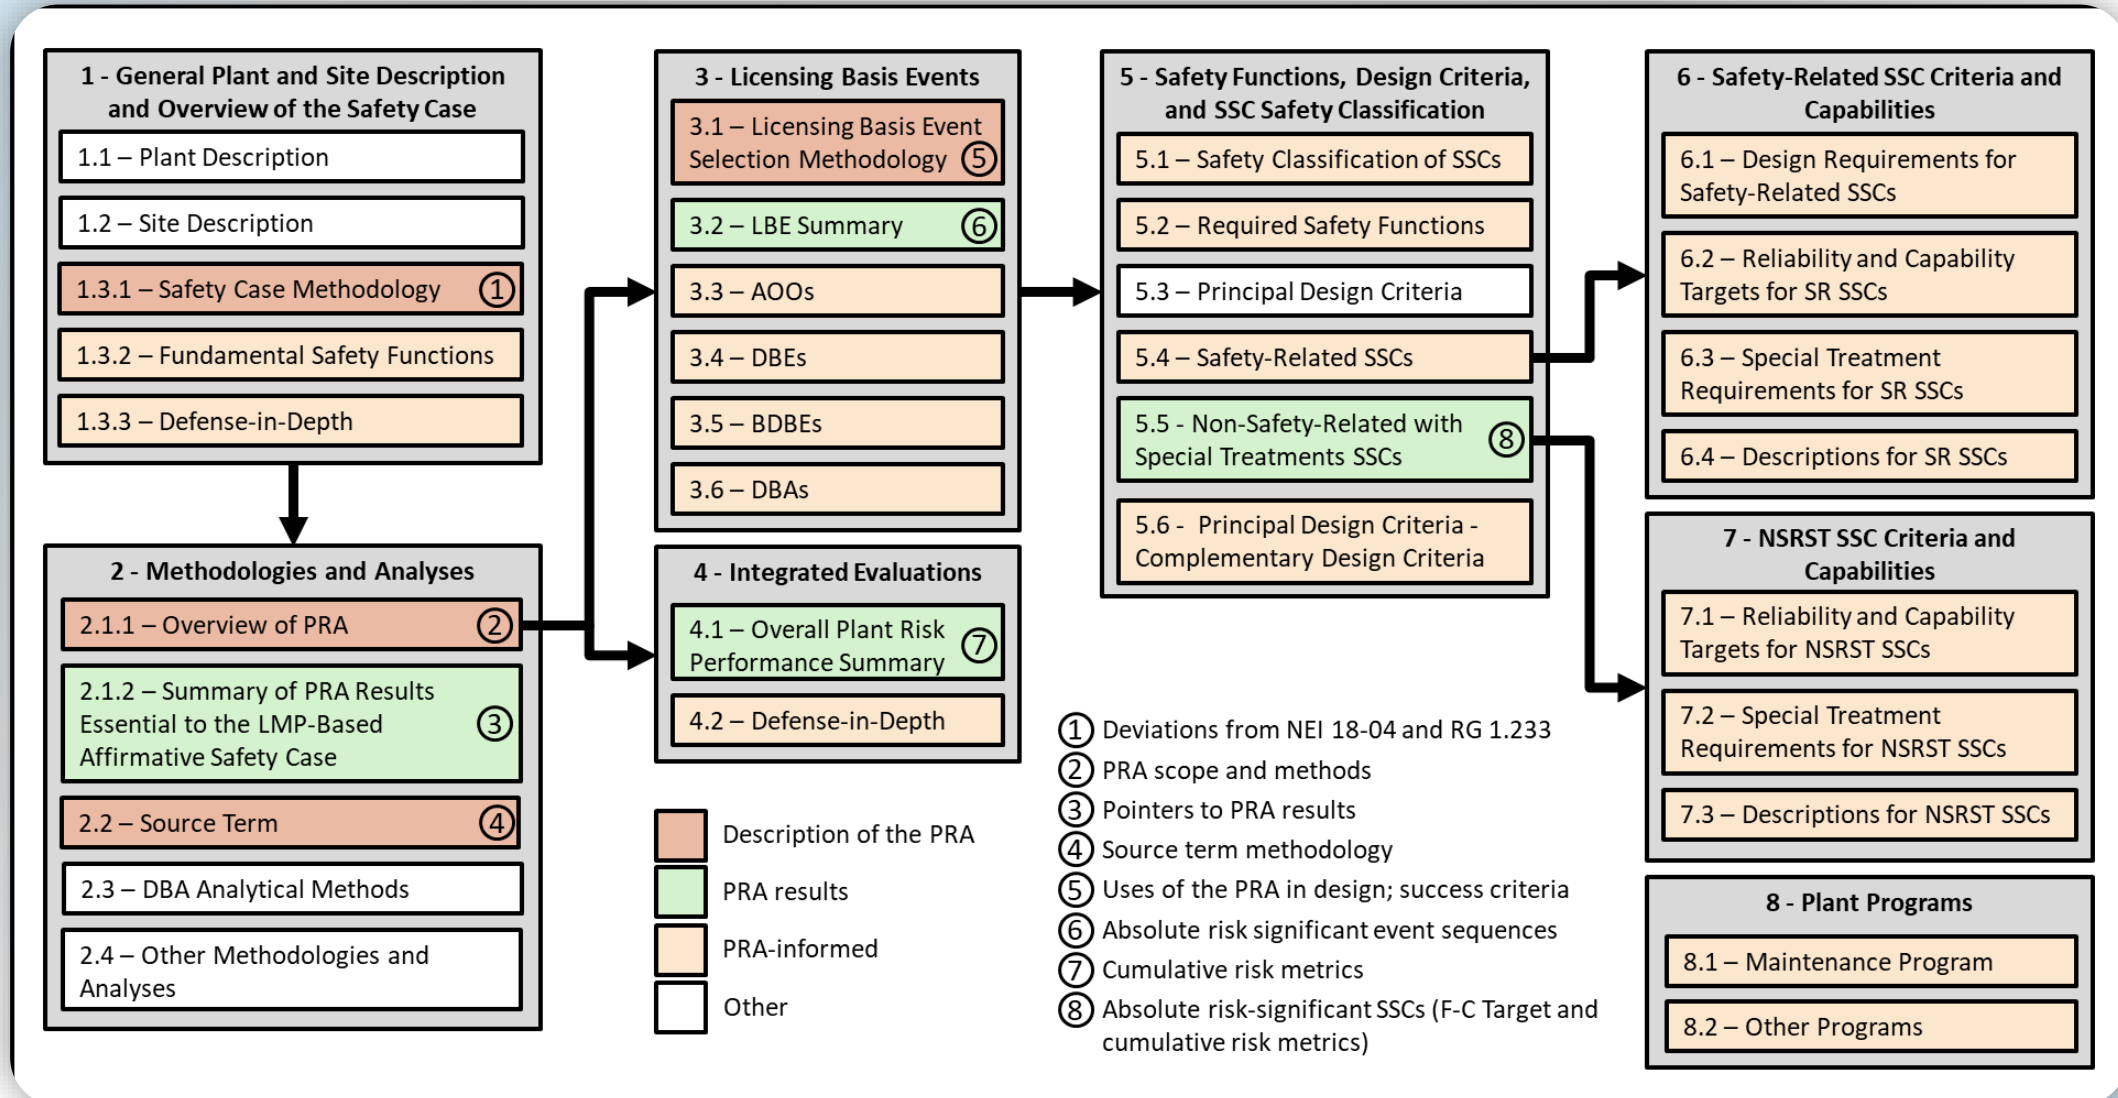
1 - General Plant and Site Description and Overview of the Safety Case

1.1 – Plant Description

1.2 – Site Description

1.3.1 – Safety Case Methodology ①

1.3.2 – Fundamental Safety Functions

1.3.3 – Defense-in-Depth

2 - Methodologies and Analyses

2.1.1 – Overview of PRA ②

2.1.2 – Summary of PRA Results Essential to the LMP-Based Affirmative Safety Case ③

2.2 – Source Term ④

2.3 – DBA Analytical Methods

2.4 – Other Methodologies and Analyses

3 - Licensing Basis Events

3.1 – Licensing Basis Event Selection Methodology ⑤

3.2 – LBE Summary ⑥

3.3 – AOOs

3.4 – DBEs

3.5 – BDBEs

3.6 – DBAs

4 - Integrated Evaluations

4.1 – Overall Plant Risk Performance Summary ⑦

4.2 – Defense-in-Depth

Description of the PRA

PRA results

PRA-informed

Other

5 - Safety Functions, Design Criteria, and SSC Safety Classification

5.1 – Safety Classification of SSCs

5.2 – Required Safety Functions

5.3 – Principal Design Criteria

5.4 – Safety-Related SSCs

5.5 - Non-Safety-Related with Special Treatments SSCs ⑧

5.6 - Principal Design Criteria - Complementary Design Criteria

① Deviations from NEI 18-04 and RG 1.233
② PRA scope and methods
③ Pointers to PRA results
④ Source term methodology
⑤ Uses of the PRA in design; success criteria
⑥ Absolute risk significant event sequences
⑦ Cumulative risk metrics
⑧ Absolute risk-significant SSCs (F-C Target and cumulative risk metrics)

6 - Safety-Related SSC Criteria and Capabilities

6.1 – Design Requirements for Safety-Related SSCs

6.2 – Reliability and Capability Targets for SR SSCs

6.3 – Special Treatment Requirements for SR SSCs

6.4 – Descriptions for SR SSCs

7 - NSRST SSC Criteria and Capabilities

7.1 – Reliability and Capability Targets for NSRST SSCs

7.2 – Special Treatment Requirements for NSRST SSCs

7.3 – Descriptions for NSRST SSCs

8 - Plant Programs

8.1 – Maintenance Program

8.2 – Other Programs